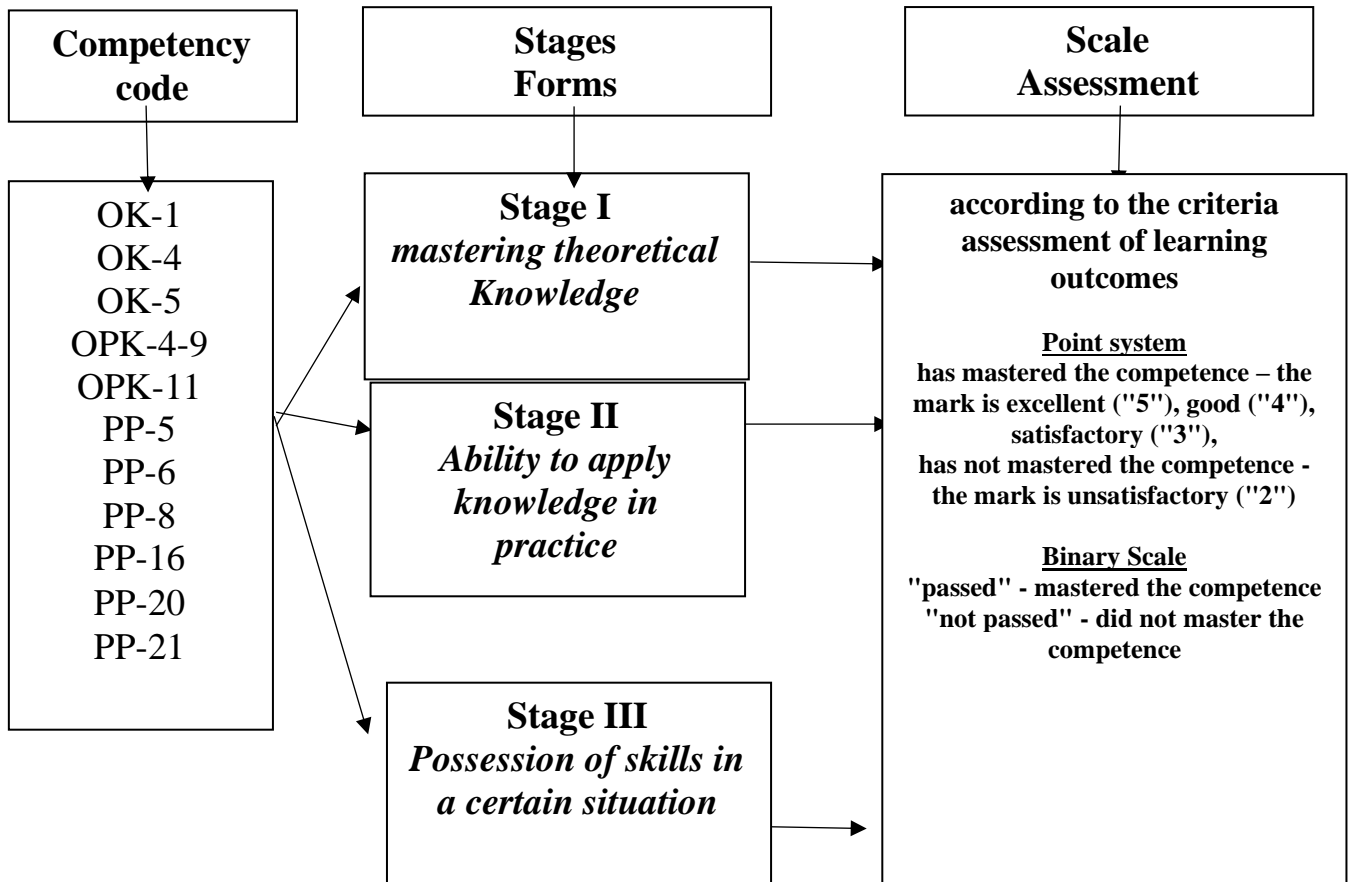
Competency code

Stages Forms

Scale Assessment

OK-1
OK-4
OK-5
OPK-4-9
OPK-11
PP-5
PP-6
PP-8
PP-16
PP-20
PP-21

Stage I
*mastering theoretical Knowledge*

Stage II
*Ability to apply knowledge in practice*

Stage III
*Possession of skills in a certain situation*

according to the criteria assessment of learning outcomes

Point system
has mastered the competence – the mark is excellent ("5"), good ("4"), satisfactory ("3"),
has not mastered the competence - the mark is unsatisfactory ("2")

Binary Scale
"passed" - mastered the competence
"not passed" - did not master the competence